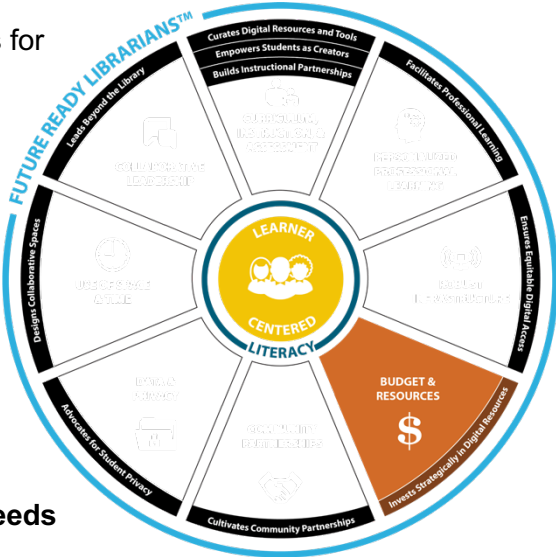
s for

FUTURE READY LIBRARIANS™

Curates Digital Resources and Tools
Empowers Students as Creators
Builds Instructional Partnerships

Facilitates Professional Learning

Ensures Equitable Digital Access

Invests Strategically in Digital Resources

Cultivates Community Partnerships

Advocates for Student Privacy

Designs Collaborative Spaces

Leads Beyond the Library

CURRICULUM, INSTRUCTION & ASSESSMENT

PERSONALIZED PROFESSIONAL LEARNING

ROBUST INFRASTRUCTURE

BUDGET & RESOURCES

$

COMMUNITY PARTNERSHIPS

DATA & PRIVACY

USE OF SPACE & TIME

COLLABORATIVE LEADERSHIP

LEARNER CENTERED

LITERACY

eeds